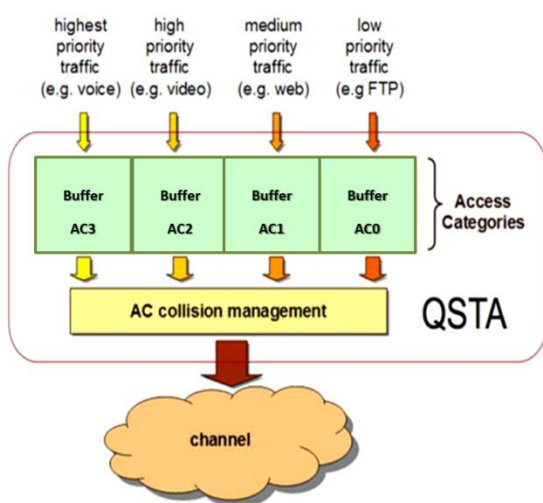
highest priority traffic (e.g. voice)

high priority traffic (e.g. video)

medium priority traffic (e.g. web)

low priority traffic (e.g FTP)

Buffer AC3

Buffer AC2

Buffer AC1

Buffer AC0

Access Categories

AC collision management

QSTA

channel